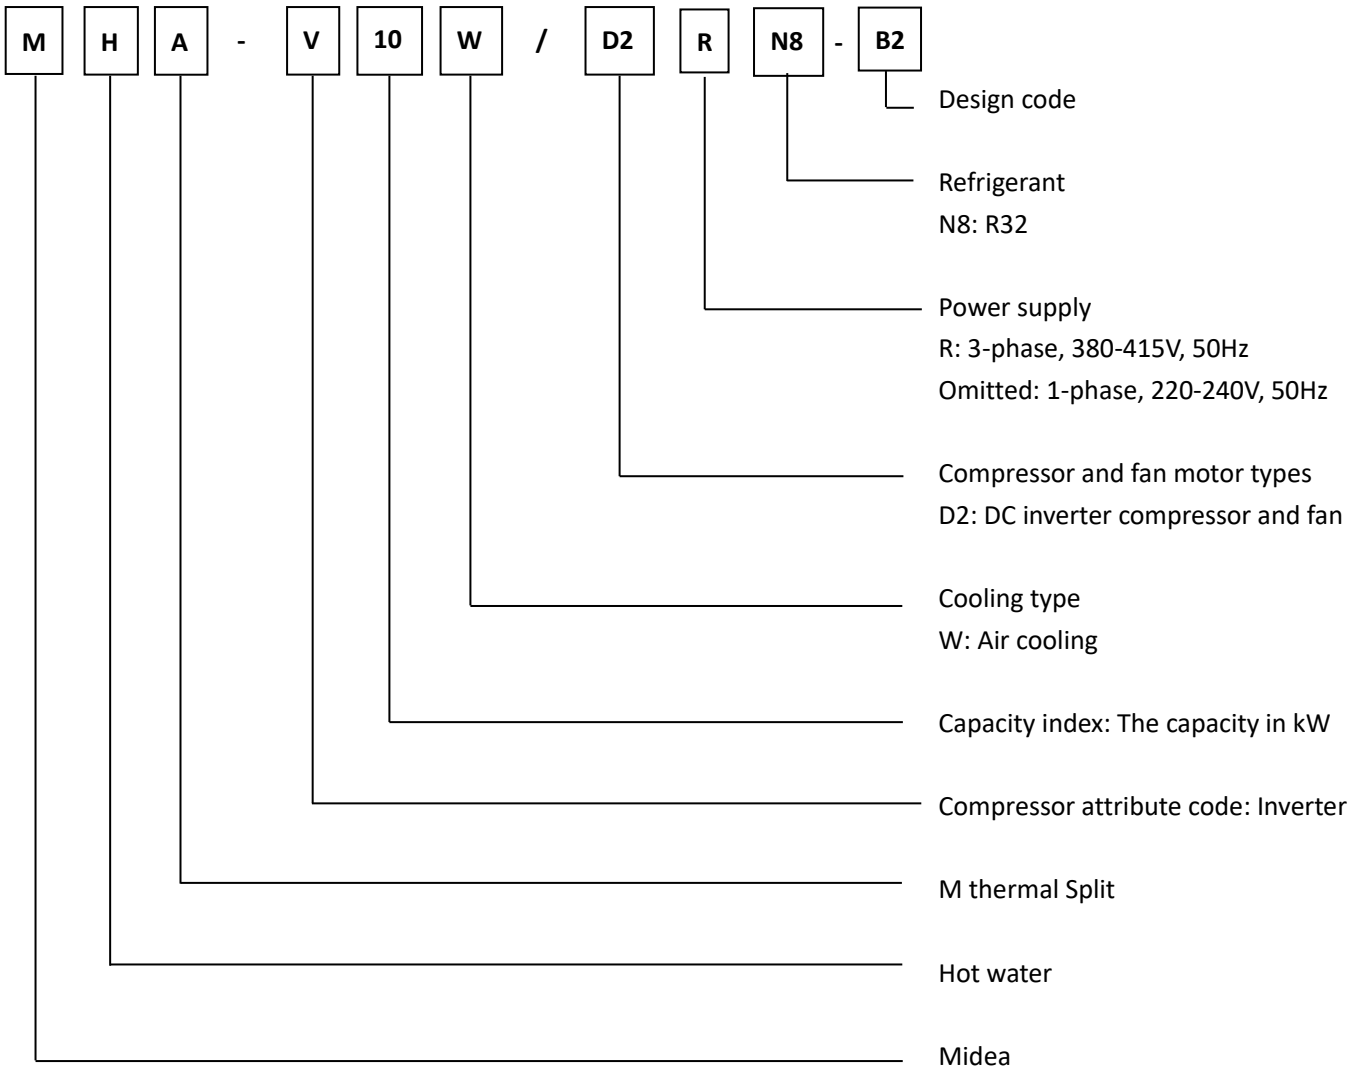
M H A - V 10 W / D2 R N8 - B2

Design code

Refrigerant
N8: R32

Power supply
R: 3-phase, 380-415V, 50Hz
Omitted: 1-phase, 220-240V, 50Hz

Compressor and fan motor types
D2: DC inverter compressor and fan

Cooling type
W: Air cooling

Capacity index: The capacity in kW

Compressor attribute code: Inverter

M thermal Split

Hot water

Midea